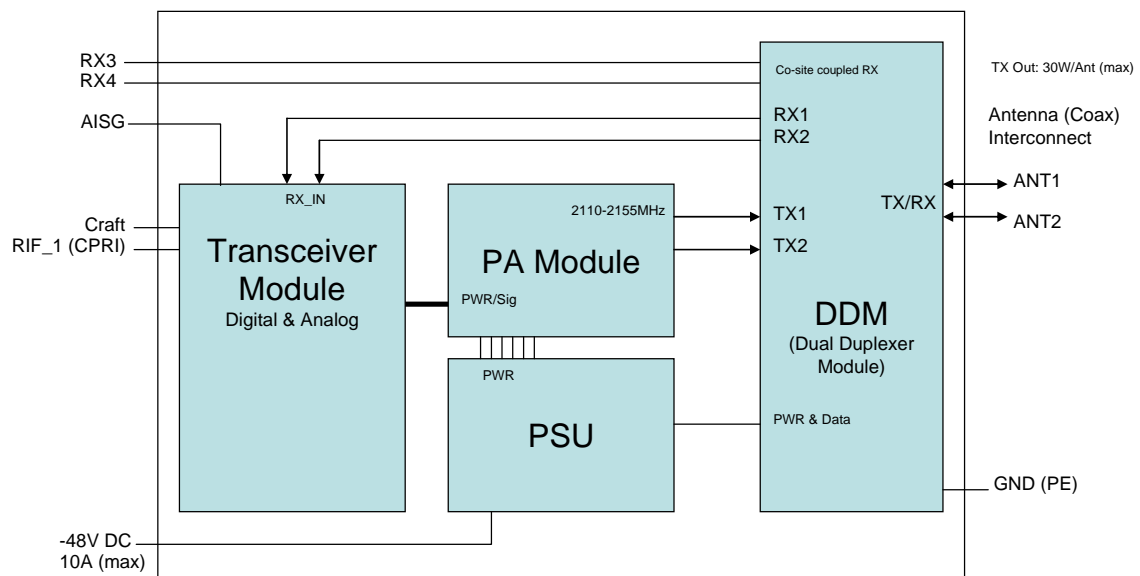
RX3
RX4
AISG
Craft
RIF_1 (CPRI)

RX_IN
Transceiver Module
Digital & Analog

2110-2155MHz
PA Module
PWR/Sig

PWR
PSU

Co-site coupled RX
RX1
RX2
TX1
TX2
TX/RX
DDM
(Dual Duplexer Module)
PWR & Data

TX Out: 30W/Ant (max)
Antenna (Coax) Interconnect
ANT1
ANT2
GND (PE)

-48V DC
10A (max)